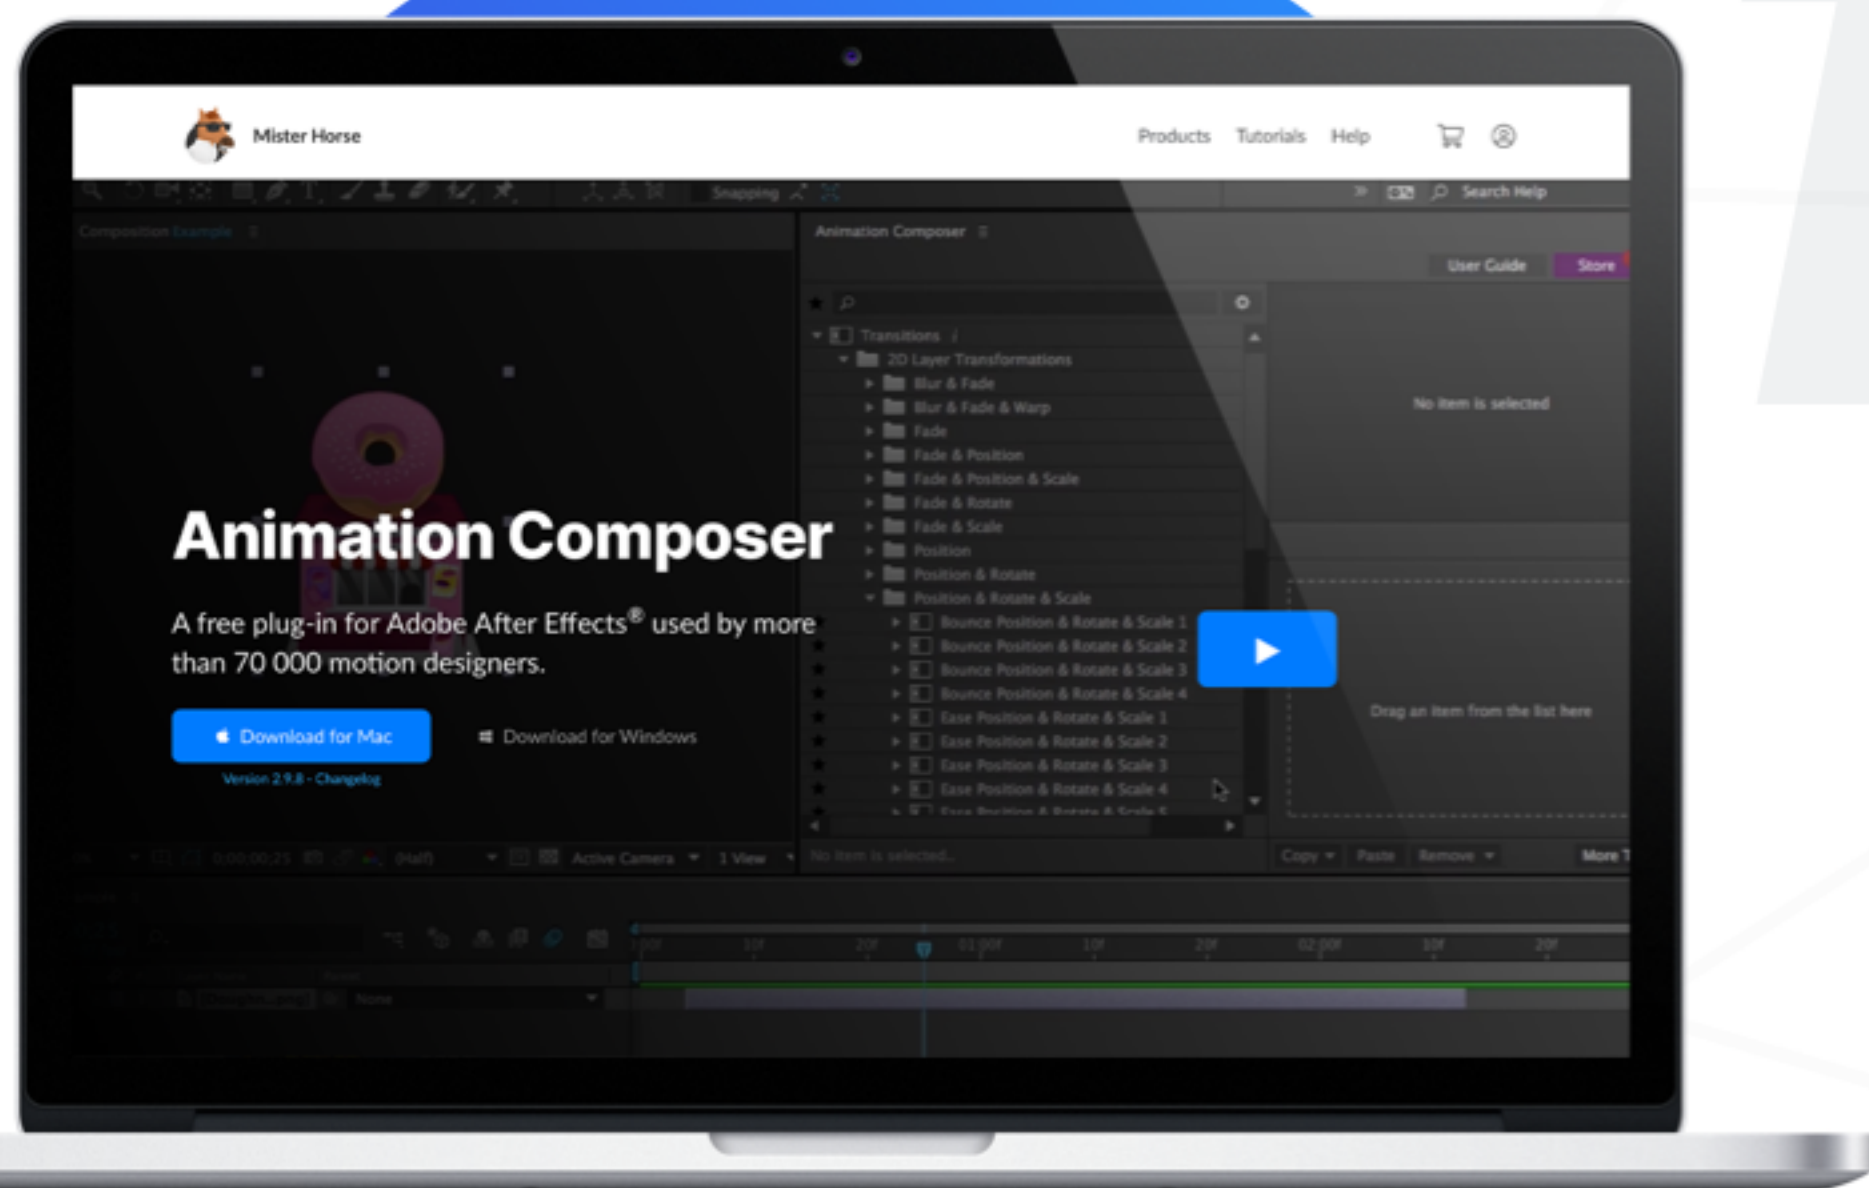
Mister Horse

Products Tutorials Help

Snapping

Search Help

Composition Example

Animation Composer

User Guide Store

Transitions

2D Layer Transformations

Blur & Fade

Blur & Fade & Warp

Fade

Fade & Position

Fade & Position & Scale

Fade & Rotate

Fade & Scale

Position

Position & Rotate

Position & Rotate & Scale

Bounce Position & Rotate & Scale 1

Bounce Position & Rotate & Scale 2

Bounce Position & Rotate & Scale 3

Bounce Position & Rotate & Scale 4

Ease Position & Rotate & Scale 1

Ease Position & Rotate & Scale 2

Ease Position & Rotate & Scale 3

Ease Position & Rotate & Scale 4

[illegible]

No item is selected

Drag an item from the list here

# Animation Composer

A free plug-in for Adobe After Effects® used by more than 70 000 motion designers.

Download for Mac

Download for Windows

Version 2.9.8 - Changelog

(Half) Active Camera 1 View

No item is selected.

Copy Paste Remove More

10f 20f 01:00f 10f 20f 02:00f 10f 20f

None